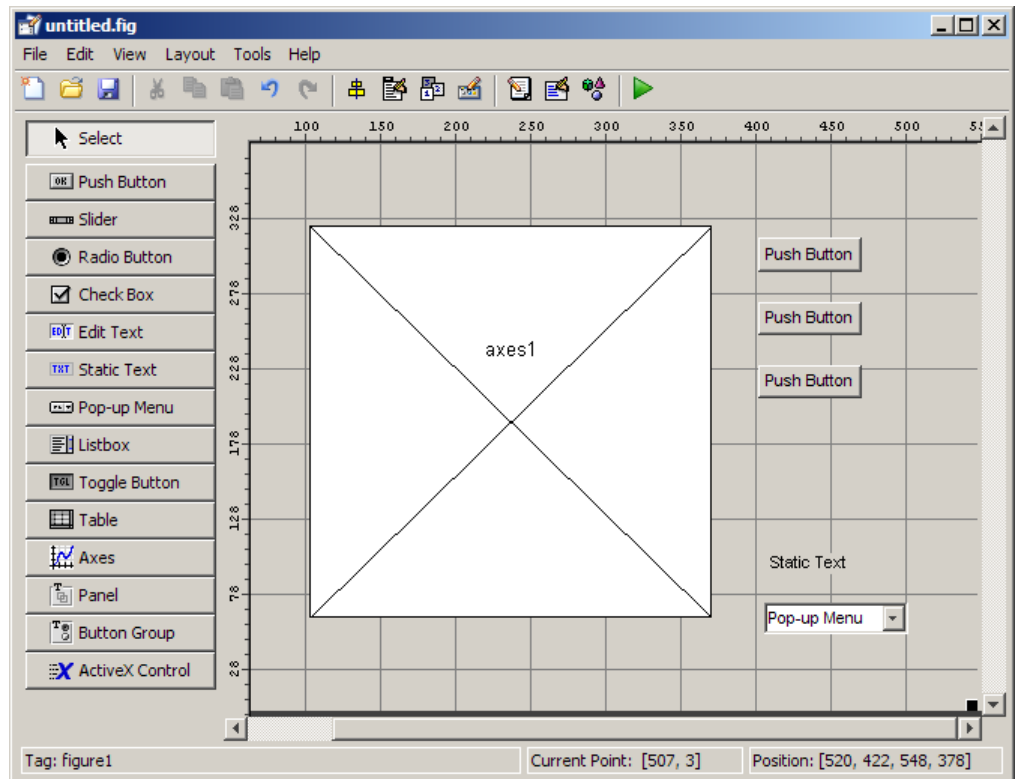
untitled.fig

File Edit View Layout Tools Help

Select
Push Button
Slider
Radio Button
Check Box
Edit Text
Static Text
Pop-up Menu
Listbox
Toggle Button
Table
Axes
Panel
Button Group
ActiveX Control

100 150 200 250 300 350 400 450 500

328
278
228
178
128
78
28

axes1

Push Button
Push Button
Push Button

Static Text

Pop-up Menu

Tag: figure1
Current Point: [507, 3]
Position: [520, 422, 548, 378]